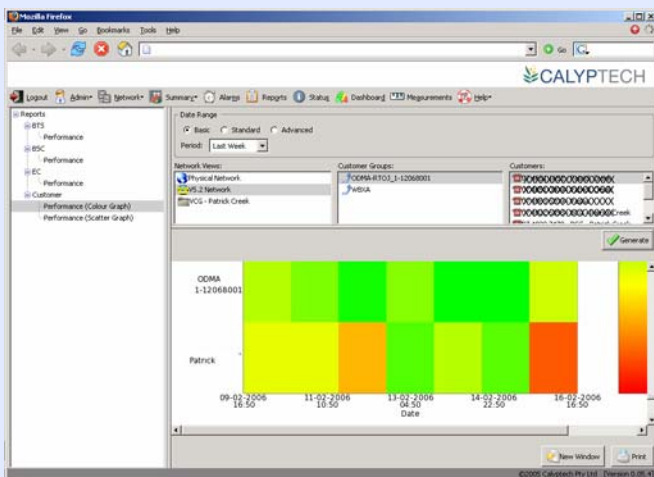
Mozilla Firefox

File Edit View Go Bookmarks Tools Help

Go

CALYPTECH

Logout Admin Network Summary Alarms Reports Status Dashboard Measurements Help

Reports
BTS
Performance
BSC
Performance
EC
Performance
Customer
Performance (Colour Graph)
Performance (Scatter Graph)

Date Range
Basic Standard Advanced
Period: Last Week

Network Views:
Physical Network
V5.2 Network
VCG - Patrick Creek

Customer Groups:
ODMA-RTOJ_1-12068001
WBXA

Customers:
XXXXXXXXXXXXXXX
XXXXXXXXXXXXXXX
XXXXXXXXXXXXXXX
XXXXXXXXXXXXXXX Creek
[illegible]

Generate

ODMA
1-12068001

Patrick

09-02-2006
16:50
11-02-2006
10:50
13-02-2006
04:50
14-02-2006
22:50
16-02-2006
16:50
Date

New Window
Print

©2005 Calyptech Pty Ltd [Version 0.05.4]